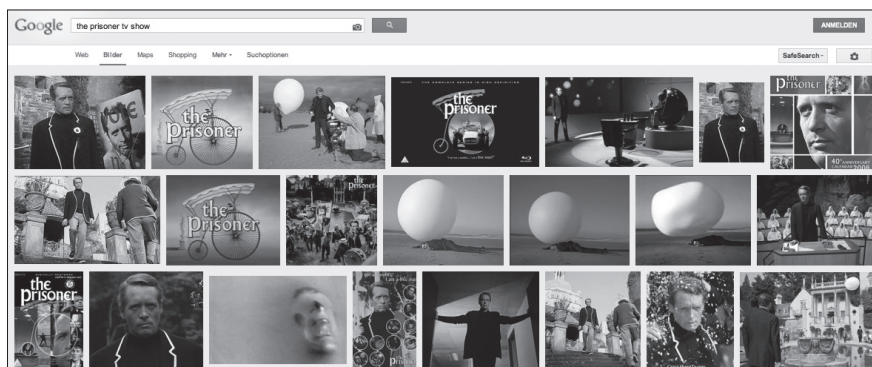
Google the prisoner tv show

ANMELDEN

Web Bilder Maps Shopping Mehr ▾ Suchoptionen

SafeSearch ▾

the prisoner

THE COMPLETE SERIES IN HIGH DEFINITION

the prisoner

Prisoner

40th ANNIVERSARY

the prisoner

the Prisoner

the prisoner